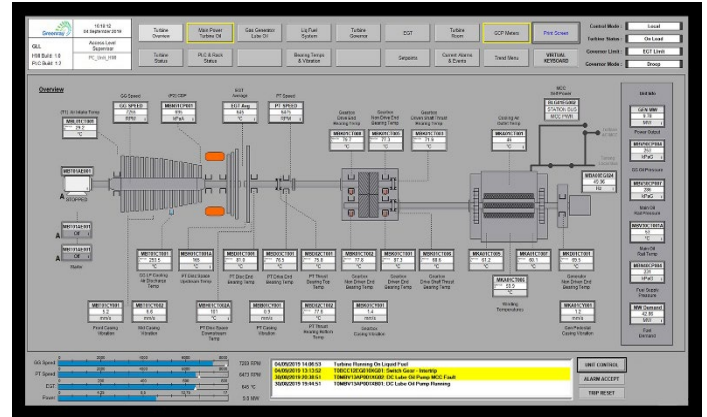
Greensky

16:10:12
04 September 2019

GLL
HMI Build: 1.8
PLC Build: 1.7

Access Level
Supervisor
PC_Unit_H88

Turbine Overview
Main Power Turbine Oil
Gas Generator Lube Oil
Liq Fuel System
Turbine Governor
EGT
Turbine Room
GCP Meters
Print Screen

Turbine Status
PLC & Rack Status
Bearing Temps & Vibration
Setpoints
Current Alarms & Events
Trend Menu
VIRTUAL KEYBOARD

Control Mode : Local
Turbine Status : On Load
Governor Limit : EGT Limit
Governor Mode : Droop

Overview

(T1) Air Intake Temp
MBA10CT001
29.2
°C

GG Speed
GG SPEED
7203
RPM

(P2) CDP
MBK01CP001
806
kPaG

EGT Average
EGT Avg
645
°C

PT Speed
PT SPEED
6473
RPM

Gearbox Drive end Bearing Temp
MBK01CT001
76.7
°C

Gearbox Non Drive End Bearing Temp
MBK01CT002
77.2
°C

Gearbox Drive Shaft Thrust Bearing Temp
MBK01CT003
71.9
°C

Cooling Air Outlet Temp
MBK01CT001
46
°C

MCC Shift Power
BLQ0RSG002
STATION SUS
MCC PWR

Intake Air Filter

Cooling Air Inlet

Initials

GEN MW
9.78
MW

Power Output

MBV02CP004
292
kPaG

GG Oil Pressure

MBV02CP001
298
kPaG

Main Oil Rail Pressure

MBV01CT001A
52
°C

Main Oil Rail Temp

MBN12CP004
236
kPaG

Fuel Supply Pressure

MW Demand
12.00
MW

Gen Demand

MBF01AE001

STOPPED

MBY01AB001
Off

MBY01AB001
Off

Starter

MBA00GS024
49.96
Hz

MBY01CT001
253.5
°C

GG LP Drive Air Discharge Temp

MBX01CT001A
185
°C

PT Gas Space Upstream Temp

MBY01CT001
41.0
°C

PT Drive End Bearing Temp

MBD01CT001
79.5
°C

PT Drive End Bearing Temp

MBD02CT001
79.5
°C

PT Thrust Bearing Temp

MBK01CT005
77.8
°C

Gearbox Non Drive End Bearing Temp

MBK01CT006
87.3
°C

Gearbox Drive End Bearing Temp

MBK01CT008
68.6
°C

Gearbox Drive Shaft Thrust Bearing Temp

MBK01CT005
61.2
°C

MBK01CT007
80.1
°C

MBK01CT008
69.5
°C

Generator Non Drive End Bearing Temp

MKA01CT005
80.5
°C

Winding Temperature

MBD01CY001
5.2
mm/s

Front Casing Vibration

MBD01CY002
0.0
mm/s

Mid Casing Vibration

MBX01CT002A
101
°C

PT Disc Space Downstream Temp

MBD01CY001
0.9
mm/s

PT Casing Vibration

MBD02CT002
77.8
°C

PT Thrust Bearing bottom Temp

MBK01CY001
1.4
mm/s

Gearbox Casing Vibration

MKA01CY001
1.2
mm/s

Gen Pedestal Casing Vibration

GG Speed
PT Speed
EGT
Power

7203 RPM
6473 RPM
645 °C
9.8 MW

04/09/2019 14:06:53 Turbine Running On Liquid Fuel
04/09/2019 13:13:52 TDDCC12EG010XG01: Switch Gear - Intertrip
30/08/2019 20:38:51 TDMBV13AP001XB01: DC Lube Oil Pump MCC Fault
30/08/2019 19:44:51 TDMBV13AP001XB01: DC Lube Oil Pump Running

UNIT CONTROL
ALARM ACCEPT
TRIP RESET